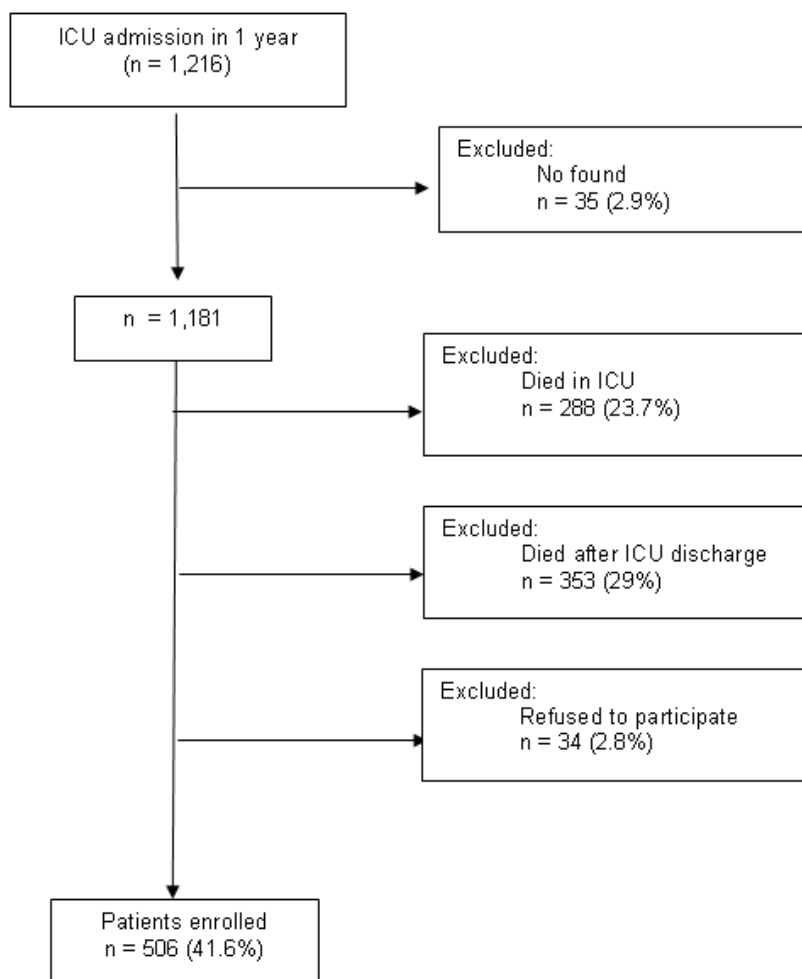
ICU admission in 1 year
(n = 1,216)

Excluded:
No found
n = 35 (2.9%)

n = 1,181

Excluded:
Died in ICU
n = 288 (23.7%)

Excluded:
Died after ICU discharge
n = 353 (29%)

Excluded:
Refused to participate
n = 34 (2.8%)

Patients enrolled
n = 506 (41.6%)